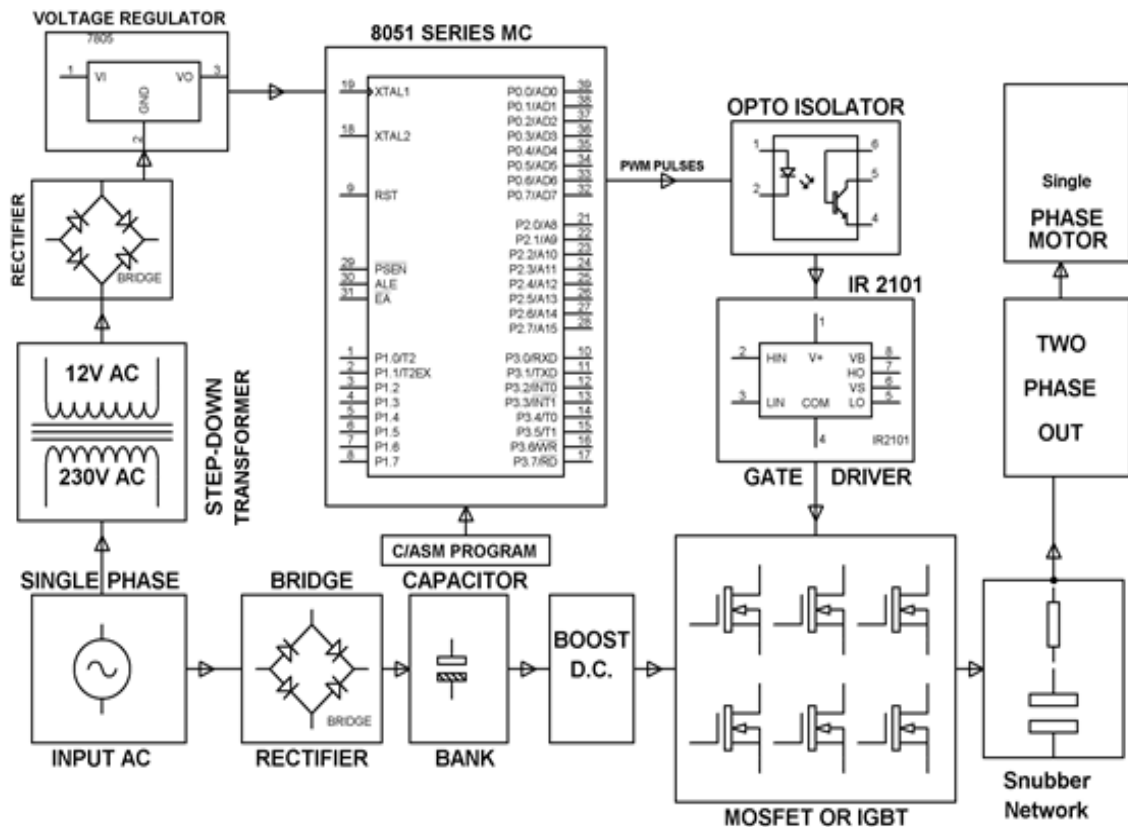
VOLTAGE REGULATOR
7805
1 VI VO 3
GND
2

RECTIFIER
BRIDGE

12V AC
230V AC
STEP-DOWN TRANSFORMER

8051 SERIES MC
19 XTAL1
18 XTAL2
9 RST
29 PSEN
30 ALE
31 EA
1 P1.0/T2
2 P1.1/T2EX
3 P1.2
4 P1.3
5 P1.4
6 P1.5
7 P1.6
8 P1.7
P0.0/AD0 39
P0.1/AD1 38
P0.2/AD2 37
P0.3/AD3 36
P0.4/AD4 35
P0.5/AD5 34
P0.6/AD6 33
P0.7/AD7 32
P2.0/A8 21
P2.1/A9 22
P2.2/A10 23
P2.3/A11 24
P2.4/A12 25
P2.5/A13 26
P2.6/A14 27
P2.7/A15 28
P3.0/RXD 10
P3.1/TXD 11
P3.2/INT0 12
P3.3/INT1 13
P3.4/T0 14
P3.5/T1 15
P3.6/WR 16
P3.7/RD 17

PWM PULSES

OPTO ISOLATOR
1 2 6 5 4

IR 2101
1
2 HIN V+ VB 8
HO 7
VS 6
3 LIN COM LO 5
4
IR2101
GATE DRIVER

Single
PHASE
MOTOR

TWO
PHASE
OUT

C/ASM PROGRAM

SINGLE PHASE
INPUT AC

BRIDGE
RECTIFIER
BRIDGE

CAPACITOR
BANK

BOOST
D.C.

MOSFET OR IGBT

Snubber
Network